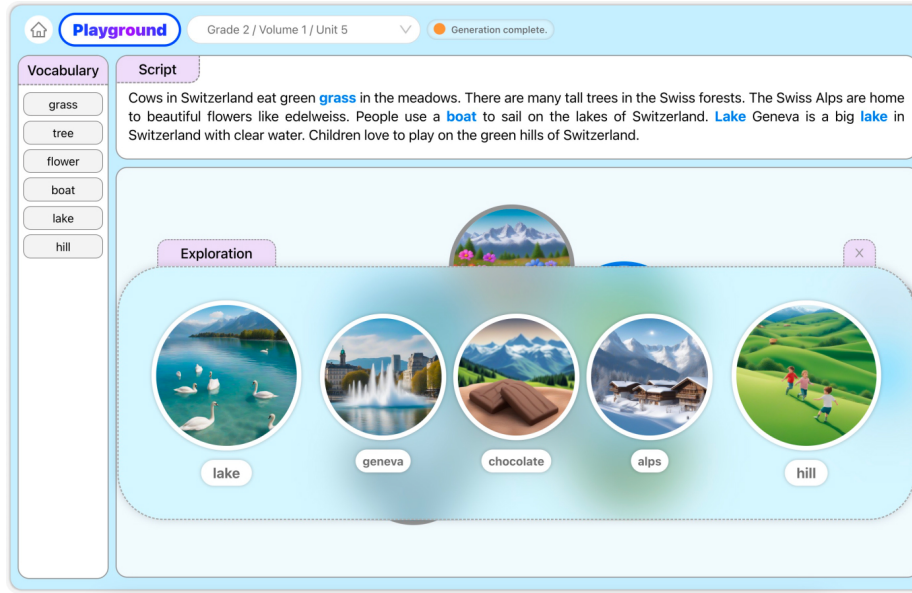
Playground

Grade 2 / Volume 1 / Unit 5

Generation complete.

Vocabulary

grass

tree

flower

boat

lake

hill

Script

Cows in Switzerland eat green grass in the meadows. There are many tall trees in the Swiss forests. The Swiss Alps are home to beautiful flowers like edelweiss. People use a boat to sail on the lakes of Switzerland. Lake Geneva is a big lake in Switzerland with clear water. Children love to play on the green hills of Switzerland.

Exploration

×

lake

geneva

chocolate

alps

hill